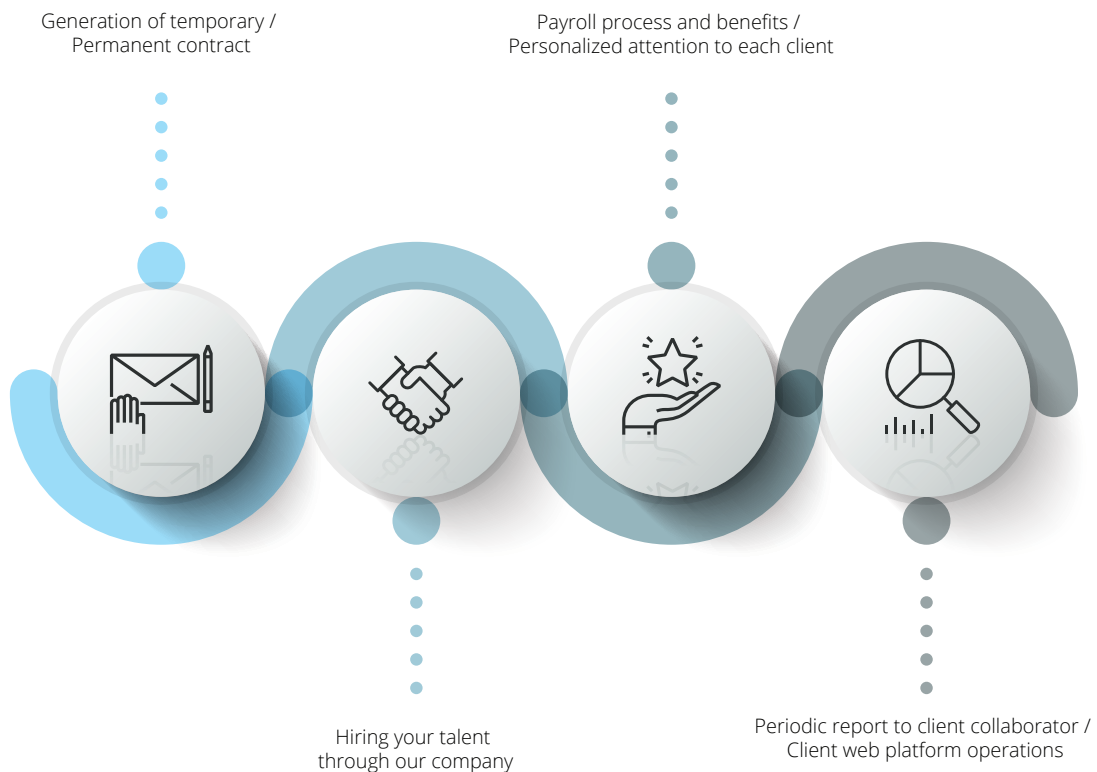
Generation of temporary / Permanent contract

Payroll process and benefits / Personalized attention to each client

Hiring your talent through our company

Periodic report to client collaborator / Client web platform operations